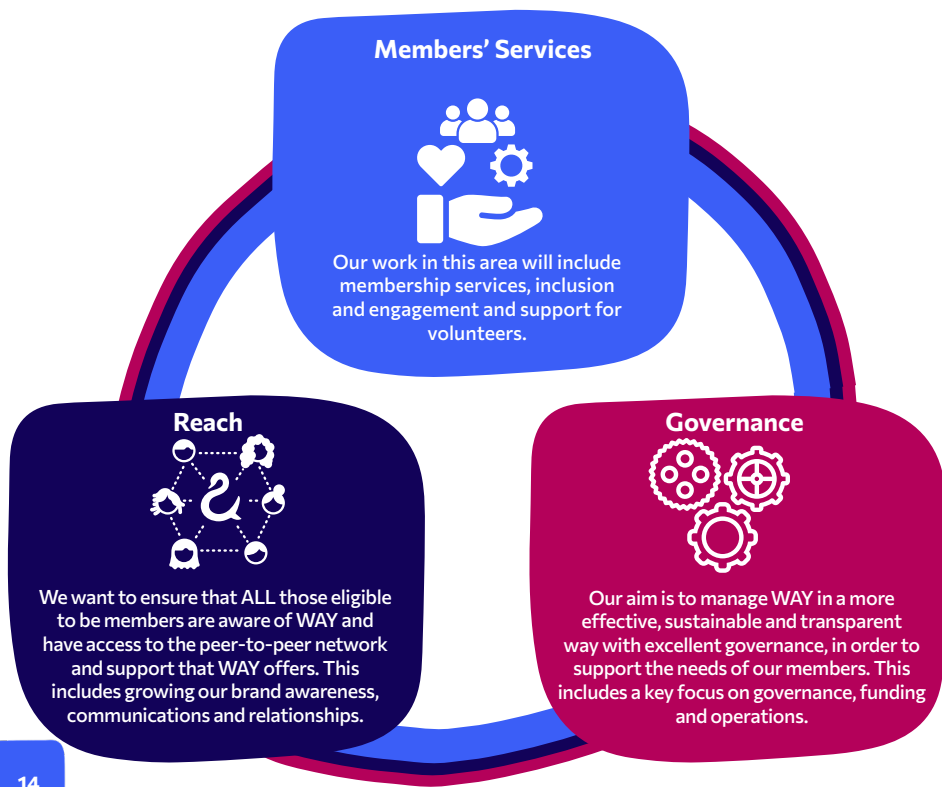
Members' Services

Our work in this area will include membership services, inclusion and engagement and support for volunteers.

Reach

We want to ensure that ALL those eligible to be members are aware of WAY and have access to the peer-to-peer network and support that WAY offers. This includes growing our brand awareness, communications and relationships.

Governance

Our aim is to manage WAY in a more effective, sustainable and transparent way with excellent governance, in order to support the needs of our members. This includes a key focus on governance, funding and operations.

14